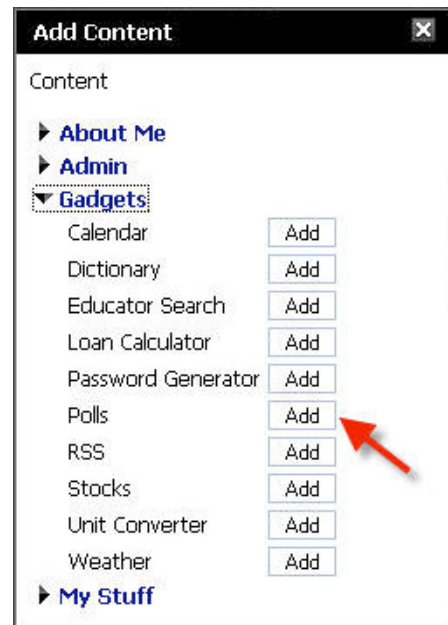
Add Content

Content

About Me
Admin
Gadgets
Calendar Add
Dictionary Add
Educator Search Add
Loan Calculator Add
Password Generator Add
Polls Add
RSS Add
Stocks Add
Unit Converter Add
Weather Add
My Stuff